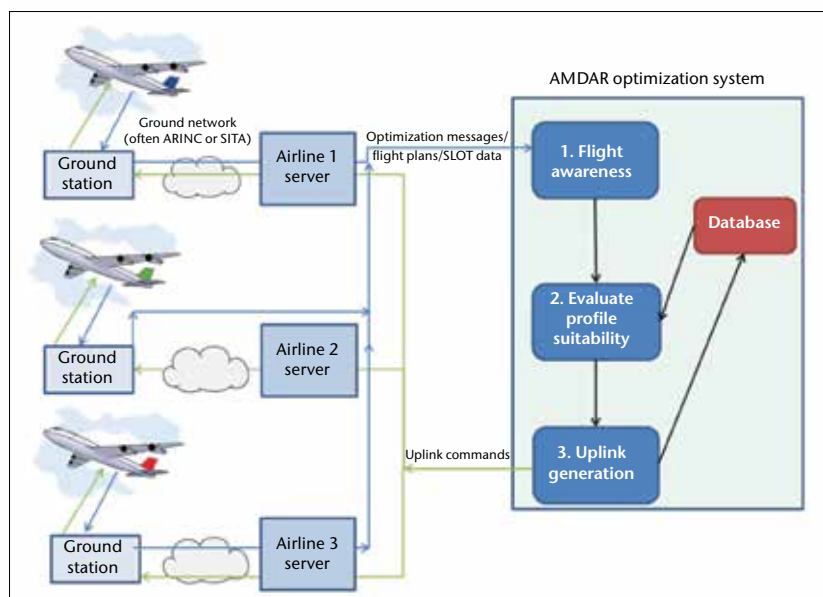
AMDAR optimization system

Ground network (often ARINC or SITA)

Ground station

Airline 1 server

Optimization messages/ flight plans/SLOT data

1. Flight awareness

Database

Ground station

Airline 2 server

2. Evaluate profile suitability

Uplink commands

3. Uplink generation

Ground station

Airline 3 server